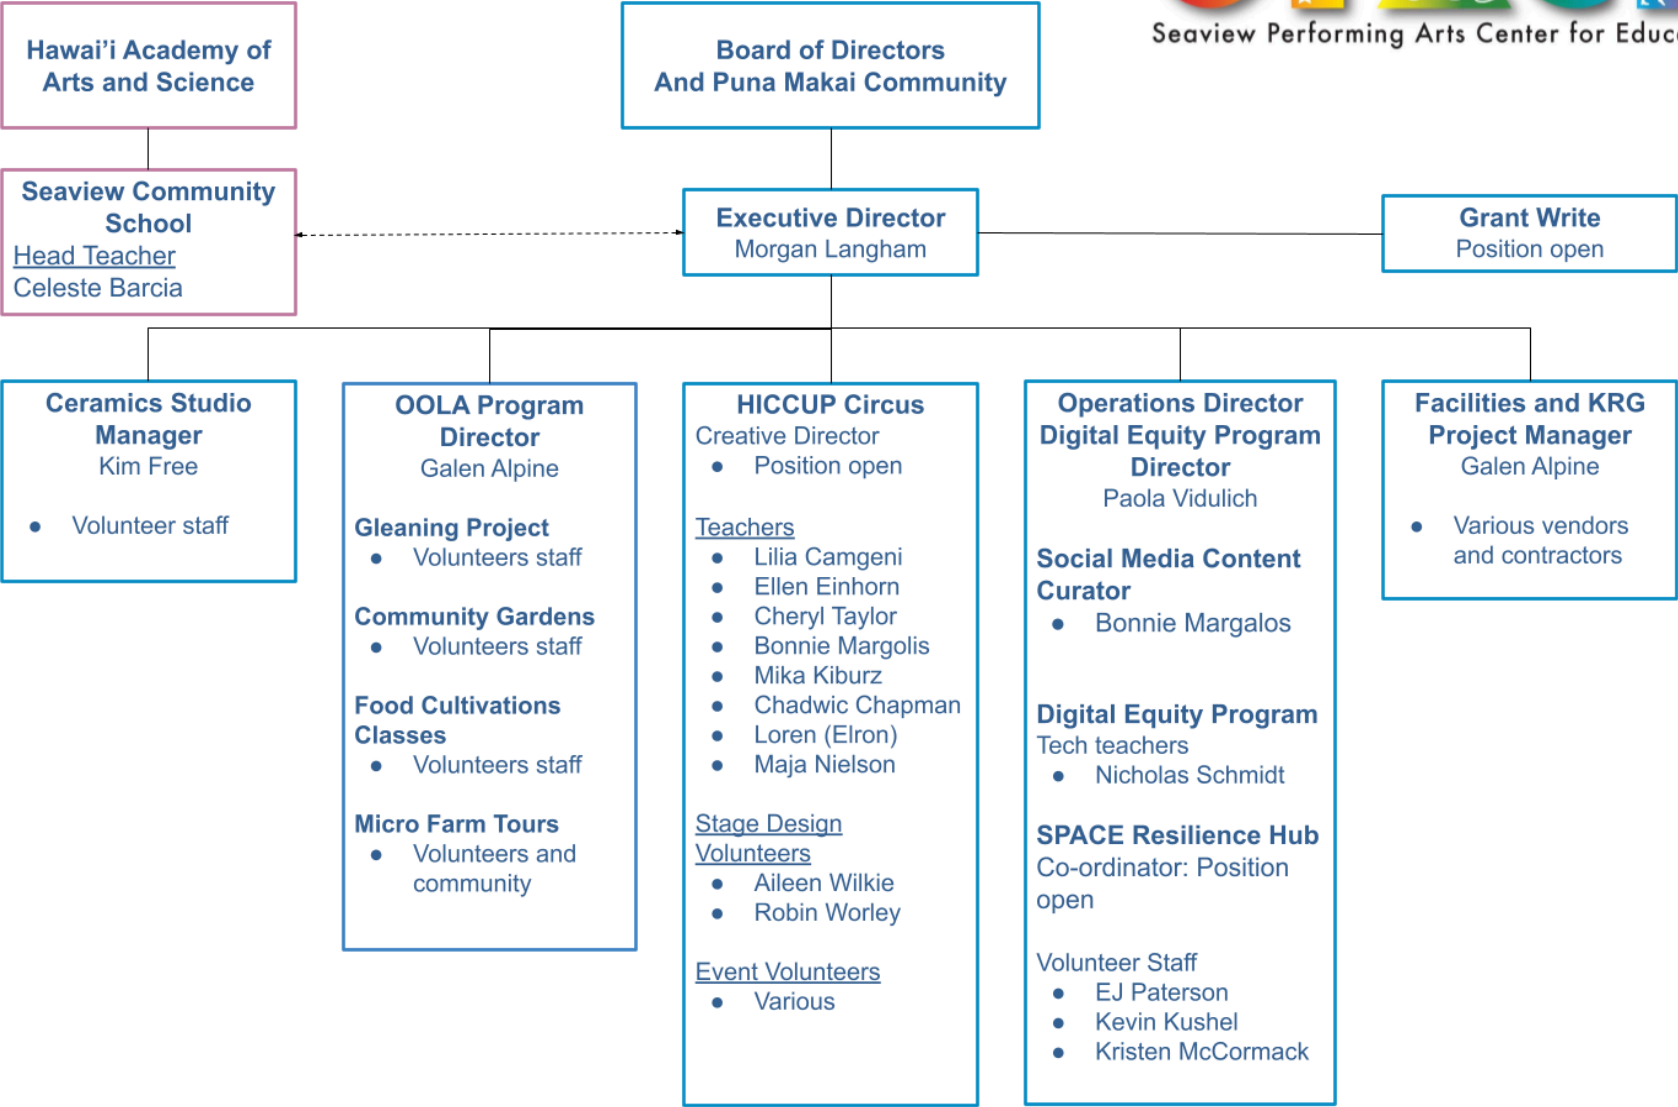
Seaview Performing Arts Center for Educ

Hawai'i Academy of Arts and Science

Board of Directors
And Puna Makai Community

Seaview Community School
Head Teacher
Celeste Barcia

Executive Director
Morgan Langham

Grant Write
Position open

Ceramics Studio Manager
Kim Free

- Volunteer staff

OOLA Program Director
Galen Alpine

Gleaning Project
- Volunteers staff

Community Gardens
- Volunteers staff

Food Cultivations Classes
- Volunteers staff

Micro Farm Tours
- Volunteers and community

HICCUP Circus
Creative Director
- Position open

Teachers
- Lilia Camgeni
- Ellen Einhorn
- Cheryl Taylor
- Bonnie Margolis
- Mika Kiburz
- Chadwic Chapman
- Loren (Elron)
- Maja Nielson

Stage Design Volunteers
- Aileen Wilkie
- Robin Worley

Event Volunteers
- Various

Operations Director
Digital Equity Program Director
Paola Vidulich

Social Media Content Curator
- Bonnie Margalos

Digital Equity Program
Tech teachers
- Nicholas Schmidt

SPACE Resilience Hub
Co-ordinator: Position open

Volunteer Staff
- EJ Paterson
- Kevin Kushel
- Kristen McCormack

Facilities and KRG Project Manager
Galen Alpine

- Various vendors and contractors